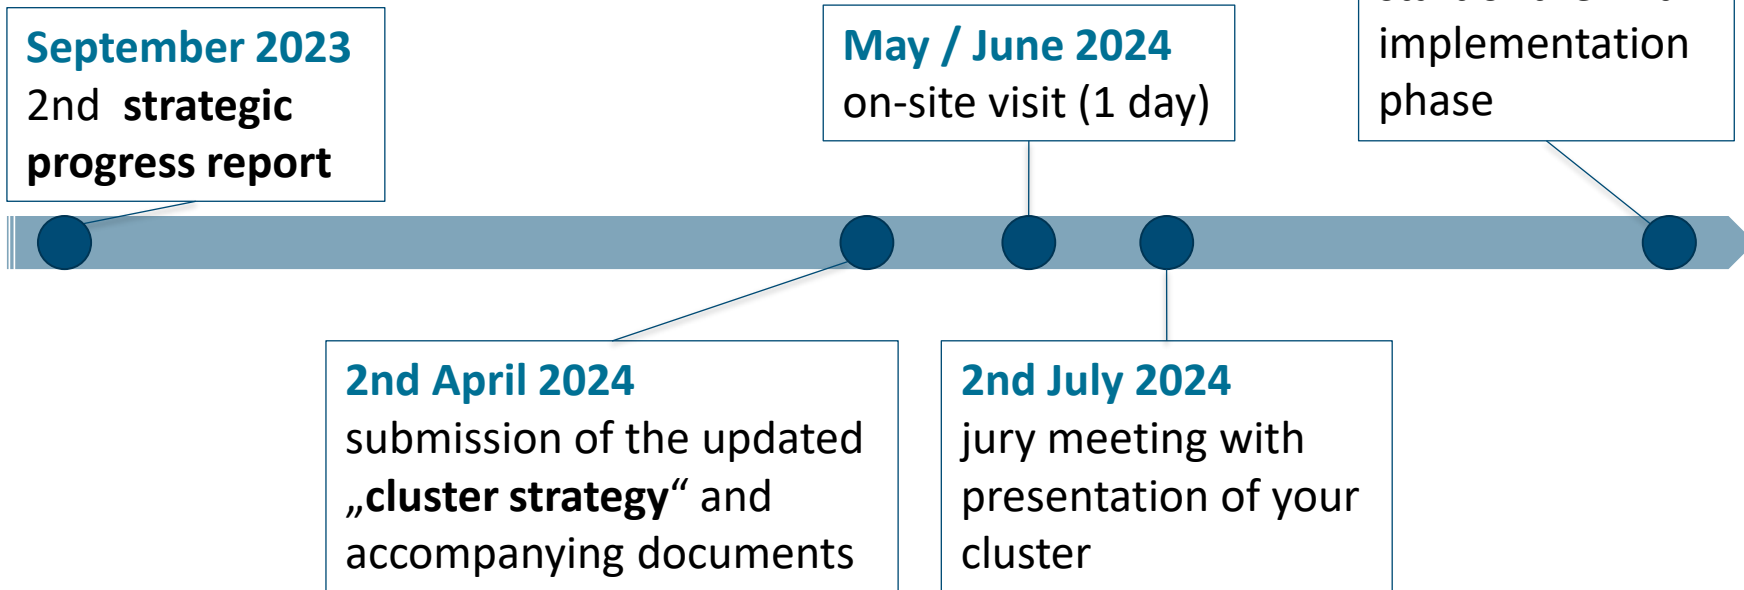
September 2023
2nd strategic progress report

May / June 2024
on-site visit (1 day)

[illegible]
implementation phase

2nd April 2024
submission of the updated „cluster strategy“ and accompanying documents

2nd July 2024
jury meeting with presentation of your cluster